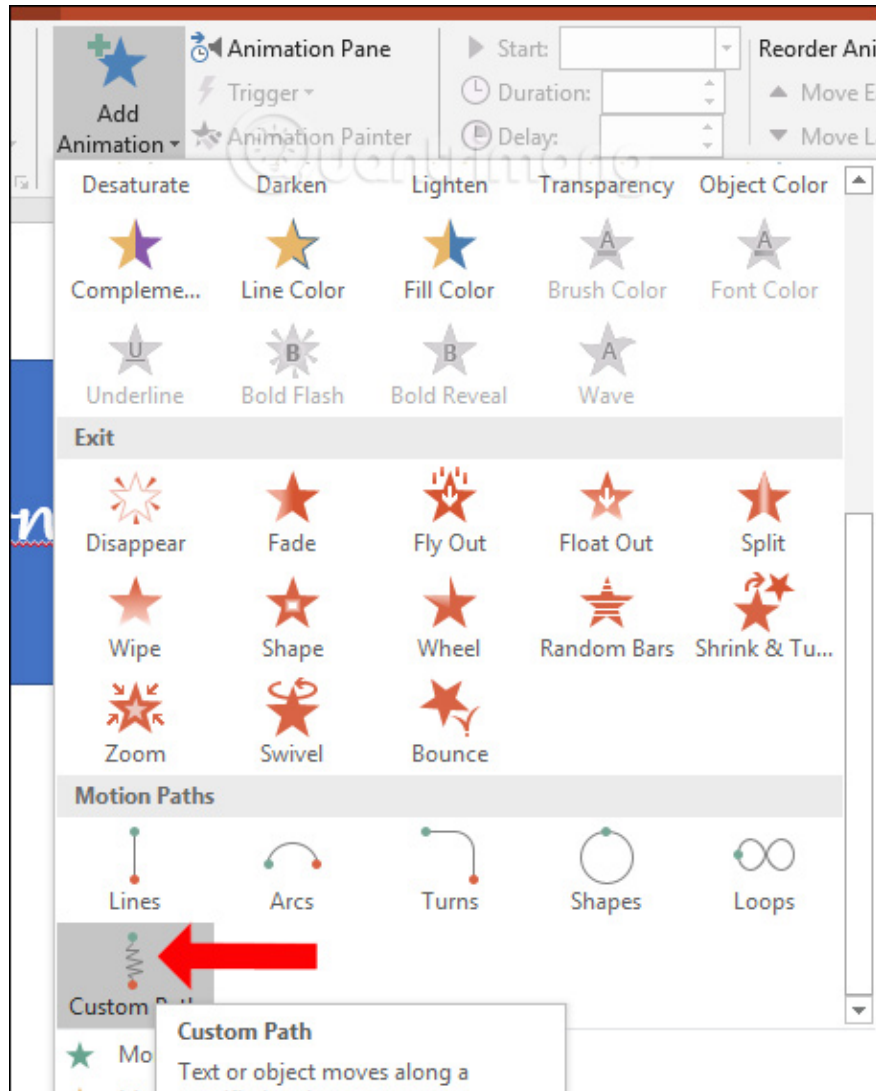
Add Animation
Animation Pane
Trigger
Animation Painter
Start:
Duration:
Delay:
Reorder Ani
Move E
Move L

Desaturate
Darken
Lighten
Transparency
Object Color
Compleme...
Line Color
Fill Color
Brush Color
Font Color
Underline
Bold Flash
Bold Reveal
Wave

Exit
Disappear
Fade
Fly Out
Float Out
Split
Wipe
Shape
Wheel
Random Bars
Shrink & Tu...
Zoom
Swivel
Bounce

Motion Paths
Lines
Arcs
Turns
Shapes
Loops
Custom P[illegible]

Custom Path
Text or object moves along a

Mo